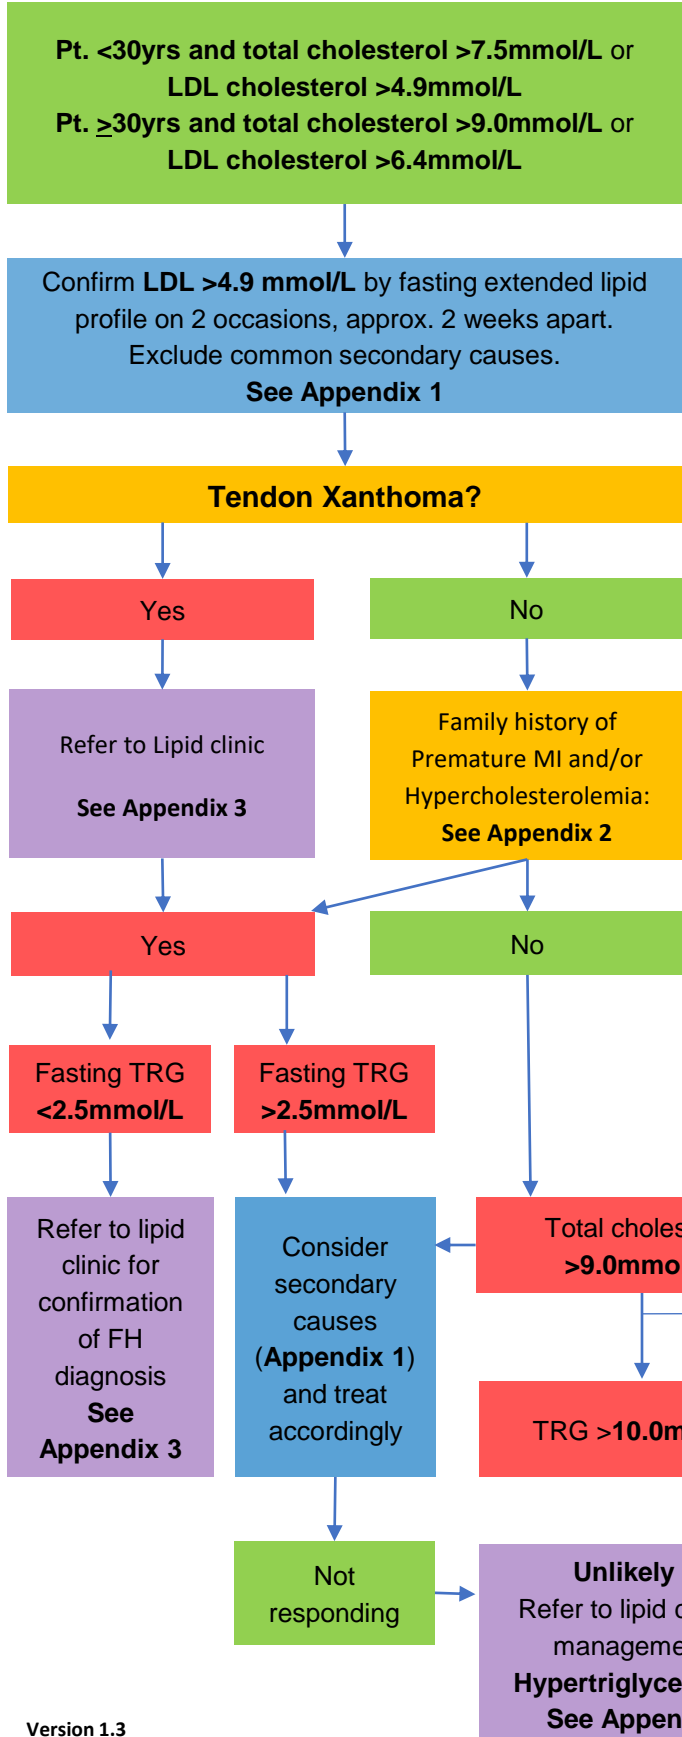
Pt. <30yrs and total cholesterol >7.5mmol/L or LDL cholesterol >4.9mmol/L
Pt. $\geq$30yrs and total cholesterol >9.0mmol/L or LDL cholesterol >6.4mmol/L

Confirm **LDL >4.9 mmol/L** by fasting extended lipid profile on 2 occasions, approx. 2 weeks apart. Exclude common secondary causes.
**See Appendix 1**

Tendon Xanthoma?

Yes

No

Refer to Lipid clinic

See Appendix 3

Family history of Premature MI and/or Hypercholesterolemia:
See Appendix 2

Yes

No

Fasting TRG <2.5mmol/L

Fasting TRG >2.5mmol/L

Refer to lipid clinic for confirmation of FH diagnosis
See Appendix 3

Consider secondary causes (Appendix 1) and treat accordingly

Total choles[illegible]
>9.0mmo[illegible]

TRG >10.0m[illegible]

Not responding

Unlikely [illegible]
Refer to lipid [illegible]
manageme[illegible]
Hypertriglyce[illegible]
See Appen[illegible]

Version 1.3